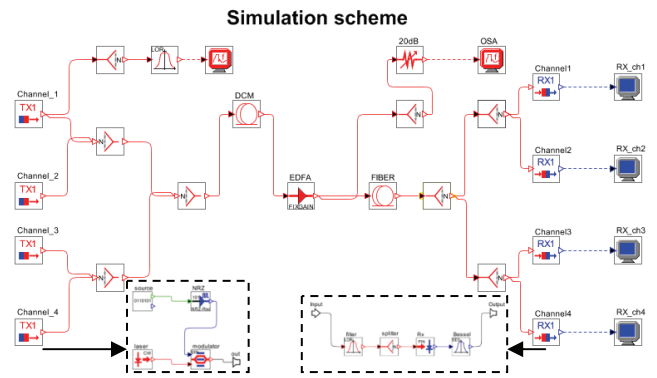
Simulation scheme

Channel_1
TX1
Channel_2
TX1
Channel_3
TX1
Channel_4
TX1
N
N
N
N
N
LOR
DCM
EDFA
FIXGAIN
FIBER
20dB
OSA
N
N
N
N
Channel1
RX1
Channel2
RX1
Channel3
RX1
Channel4
RX1
RX_ch1
RX_ch2
RX_ch3
RX_ch4
source
NRZ
laser
CW
modulator
out
Input
filter
splitter
Rx
Bessel
Output